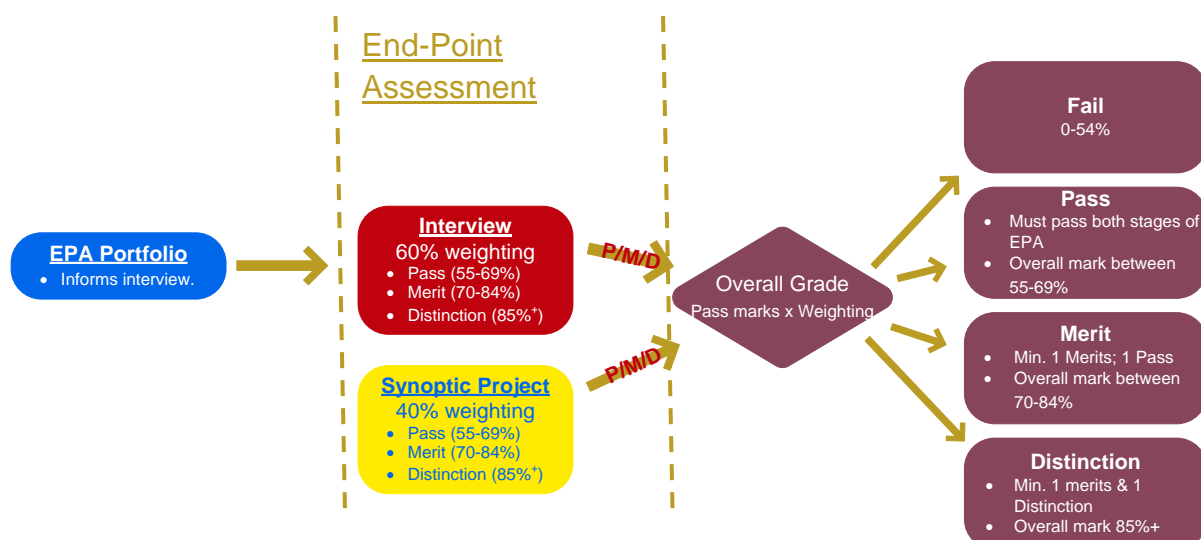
End-Point Assessment

EPA Portfolio
- Informs interview.

Interview
60% weighting
- Pass (55-69%)
- Merit (70-84%)
- Distinction (85%$^+$)

Synoptic Project
40% weighting
- Pass (55-69%)
- Merit (70-84%)
- Distinction (85%$^+$)

P/M/D

P/M/D

Overall Grade
Pass marks x Weighting

Fail
0-54%

Pass
- Must pass both stages of EPA
- Overall mark between 55-69%

Merit
- Min. 1 Merits; 1 Pass
- Overall mark between 70-84%

Distinction
- Min. 1 merits & 1 Distinction
- Overall mark 85%+